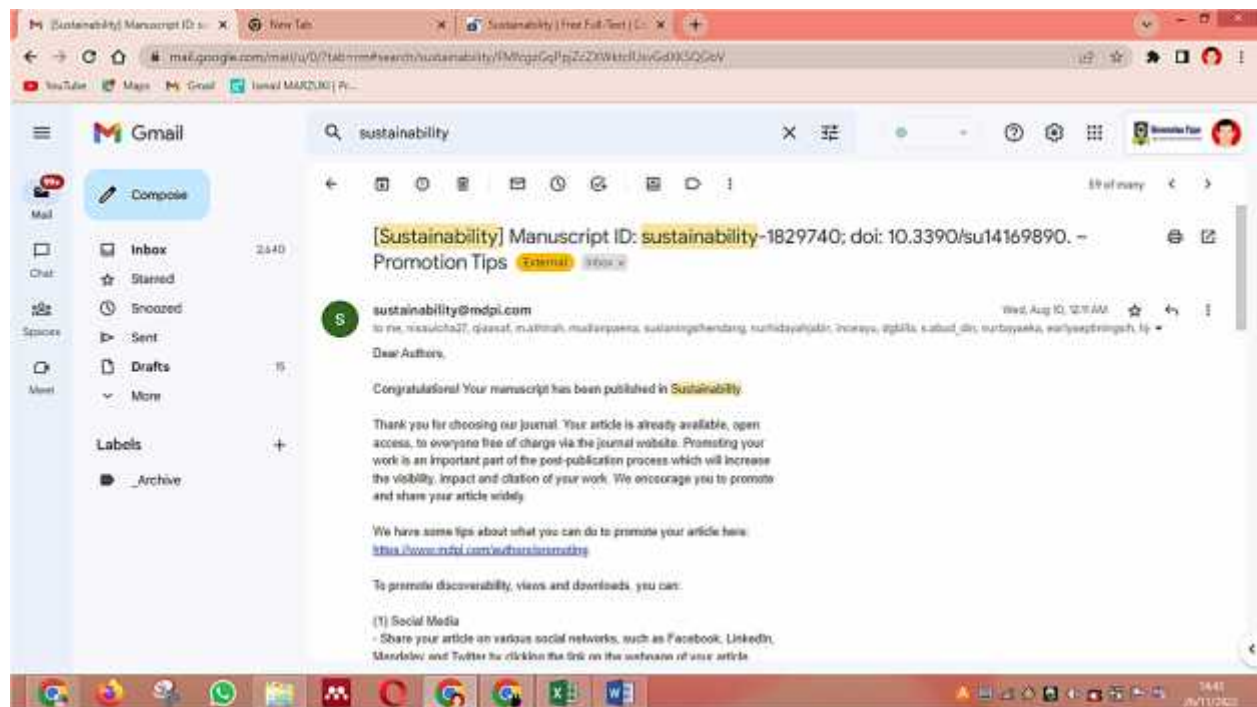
[Sustainability] Manuscript ID: s... × New Tab × Sustainability | Free Full-Text | ... × +

mail.google.com/mail/u/0/?tab=rm#search/sustainability/FMfcgzGqPpjZcZXWktdUsvGdXGSQGbV

YouTube Maps Gmail Ismail MARZUKI | Fr...

Gmail

sustainability

Compose

Mail 99+

Chat

Spaces

Meet

Inbox 2,640

Starred

Snoozed

Sent

Drafts 15

More

Labels +

_Archive

59 of many

[Sustainability] Manuscript ID: sustainability-1829740; doi: 10.3390/su14169890. - Promotion Tips External Inbox ×

sustainability@mdpi.com

Wed, Aug 10, 12:11 AM

to me, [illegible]

Dear Authors,

Congratulations! Your manuscript has been published in Sustainability.

Thank you for choosing our journal. Your article is already available, open access, to everyone free of charge via the journal website. Promoting your work is an important part of the post-publication process which will increase the visibility, impact and citation of your work. We encourage you to promote and share your article widely.

We have some tips about what you can do to promote your article here:
https://www.mdpi.com/authors/promoting

To promote discoverability, views and downloads, you can:

(1) Social Media
- Share your article on various social networks, such as Facebook, LinkedIn, Mendeley and Twitter by clicking the link on the webpage of your article